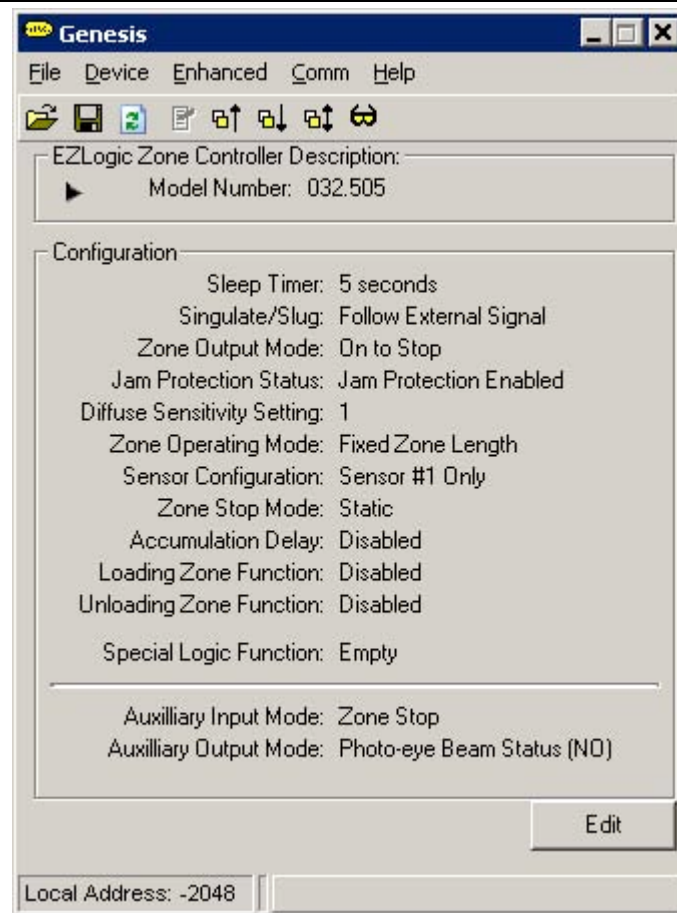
Genesis

File Device Enhanced Comm Help

EZLogic Zone Controller Description:
Model Number: 032.505

Configuration
Sleep Timer: 5 seconds
Singulate/Slug: Follow External Signal
Zone Output Mode: On to Stop
Jam Protection Status: Jam Protection Enabled
Diffuse Sensitivity Setting: 1
Zone Operating Mode: Fixed Zone Length
Sensor Configuration: Sensor #1 Only
Zone Stop Mode: Static
Accumulation Delay: Disabled
Loading Zone Function: Disabled
Unloading Zone Function: Disabled
Special Logic Function: Empty

Auxilliary Input Mode: Zone Stop
Auxilliary Output Mode: Photo-eye Beam Status (NO)

Edit

Local Address: -2048